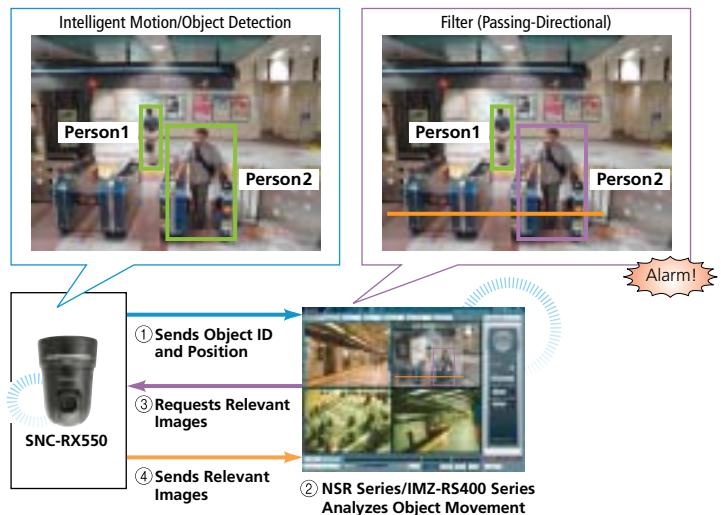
Intelligent Motion/Object Detection

Person1

Person2

Filter (Passing-Directional)

Person1

Person2

Alarm!

SNC-RX550

① Sends Object ID and Position

③ Requests Relevant Images

④ Sends Relevant Images

② NSR Series/IMZ-RS400 Series Analyzes Object Movement